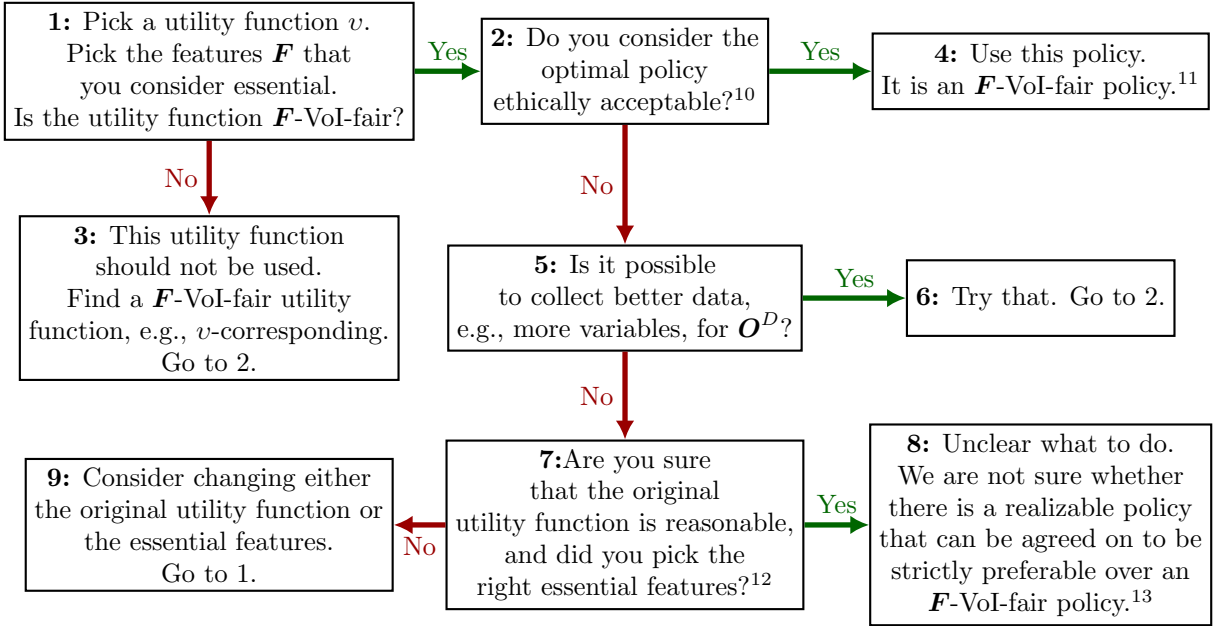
**1:** Pick a utility function $\upsilon$. Pick the features $\boldsymbol{F}$ that you consider essential. Is the utility function $\boldsymbol{F}$-VoI-fair?

Yes

**2:** Do you consider the optimal policy ethically acceptable?$^{10}$

Yes

**4:** Use this policy. It is an $\boldsymbol{F}$-VoI-fair policy.$^{11}$

No

**3:** This utility function should not be used. Find a $\boldsymbol{F}$-VoI-fair utility function, e.g., $\upsilon$-corresponding. Go to 2.

No

**5:** Is it possible to collect better data, e.g., more variables, for $\boldsymbol{O}^D$?

Yes

**6:** Try that. Go to 2.

No

**7:**Are you sure that the original utility function is reasonable, and did you pick the right essential features?$^{12}$

No

**9:** Consider changing either the original utility function or the essential features. Go to 1.

Yes

**8:** Unclear what to do. We are not sure whether there is a realizable policy that can be agreed on to be strictly preferable over an $\boldsymbol{F}$-VoI-fair policy.$^{13}$